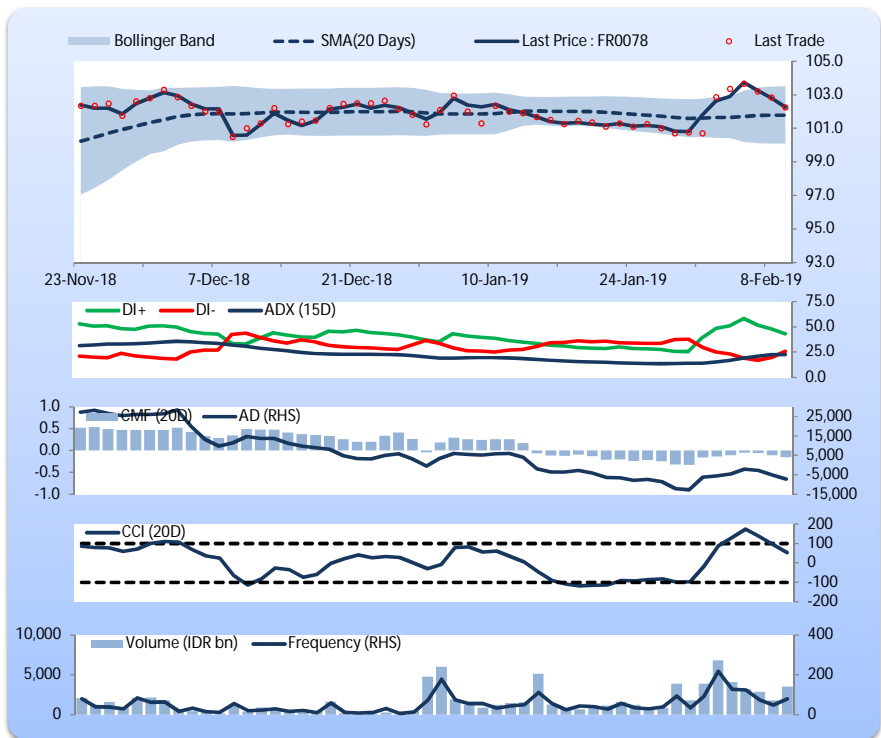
Bollinger Band
SMA(20 Days)
Last Price : FR0078
Last Trade

105.0
103.0
101.0
99.0
97.0
95.0
93.0

23-Nov-18
7-Dec-18
21-Dec-18
10-Jan-19
24-Jan-19
8-Feb-19

DI+
DI-
ADX (15D)

75.0
50.0
25.0
0.0

1.0
0.5
0.0
-0.5
-1.0

CMF (20D)
AD (RHS)

25,000
15,000
5,000
-5,000
-15,000

CCI (20D)

200
100
0
-100
-200

10,000
5,000
0

Volume (IDR bn)
Frequency (RHS)

400
200
0